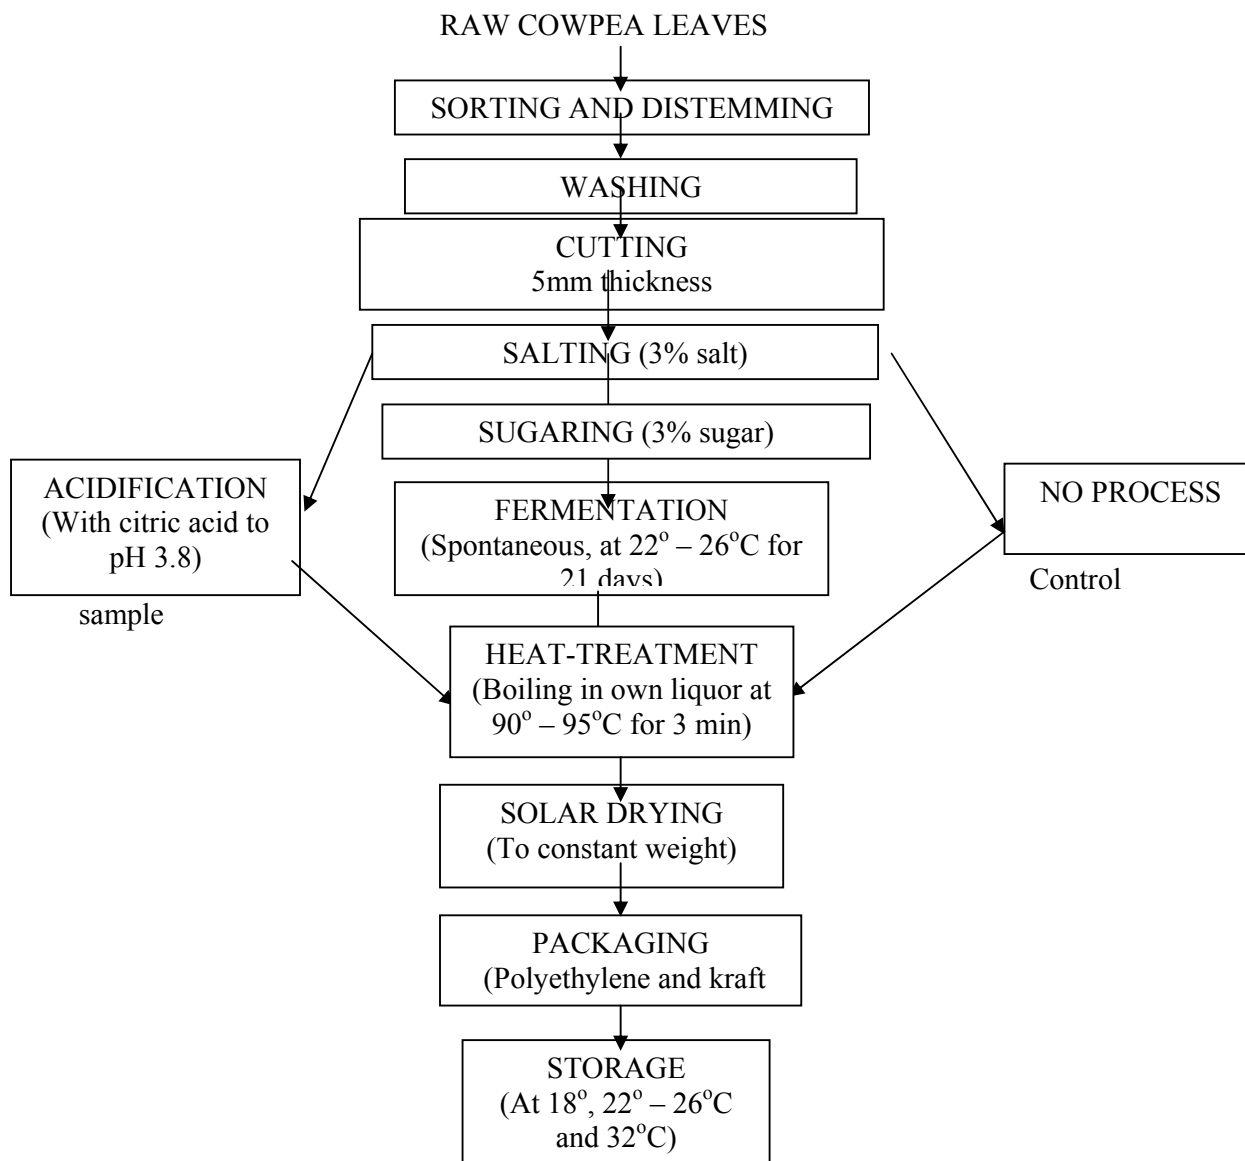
RAW COWPEA LEAVES

SORTING AND DISTEMMING

WASHING

CUTTING
5mm thickness

SALTING (3% salt)

SUGARING (3% sugar)

ACIDIFICATION
(With citric acid to pH 3.8)

sample

FERMENTATION
(Spontaneous, at $22^o$ – $26^oC$ for 21 days)

NO PROCESS

Control

HEAT-TREATMENT
(Boiling in own liquor at $90^o$ – $95^oC$ for 3 min)

SOLAR DRYING
(To constant weight)

PACKAGING
(Polyethylene and kraft

STORAGE
(At $18^o$, $22^o$ – $26^oC$ and $32^oC$)